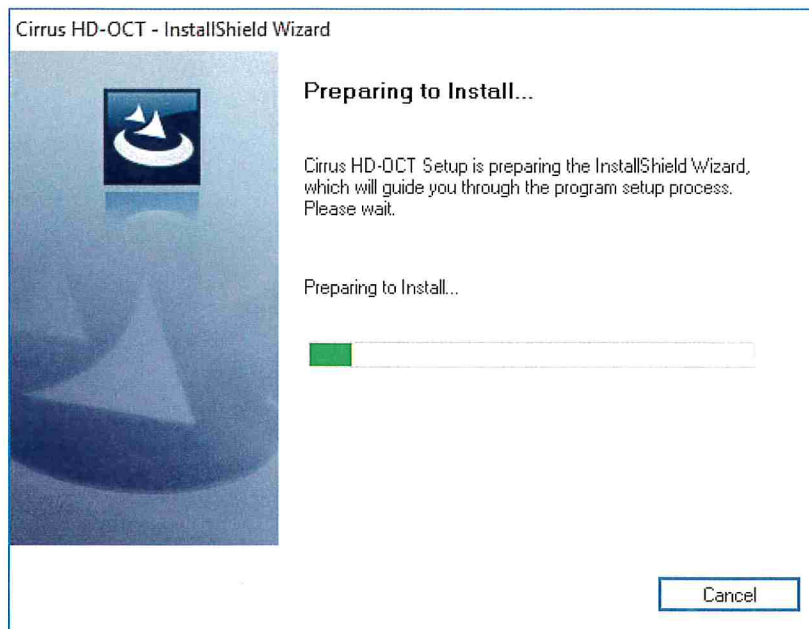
Cirrus HD-OCT - InstallShield Wizard

Preparing to Install...

Cirrus HD-OCT Setup is preparing the InstallShield Wizard, which will guide you through the program setup process. Please wait.

Preparing to Install...

Cancel